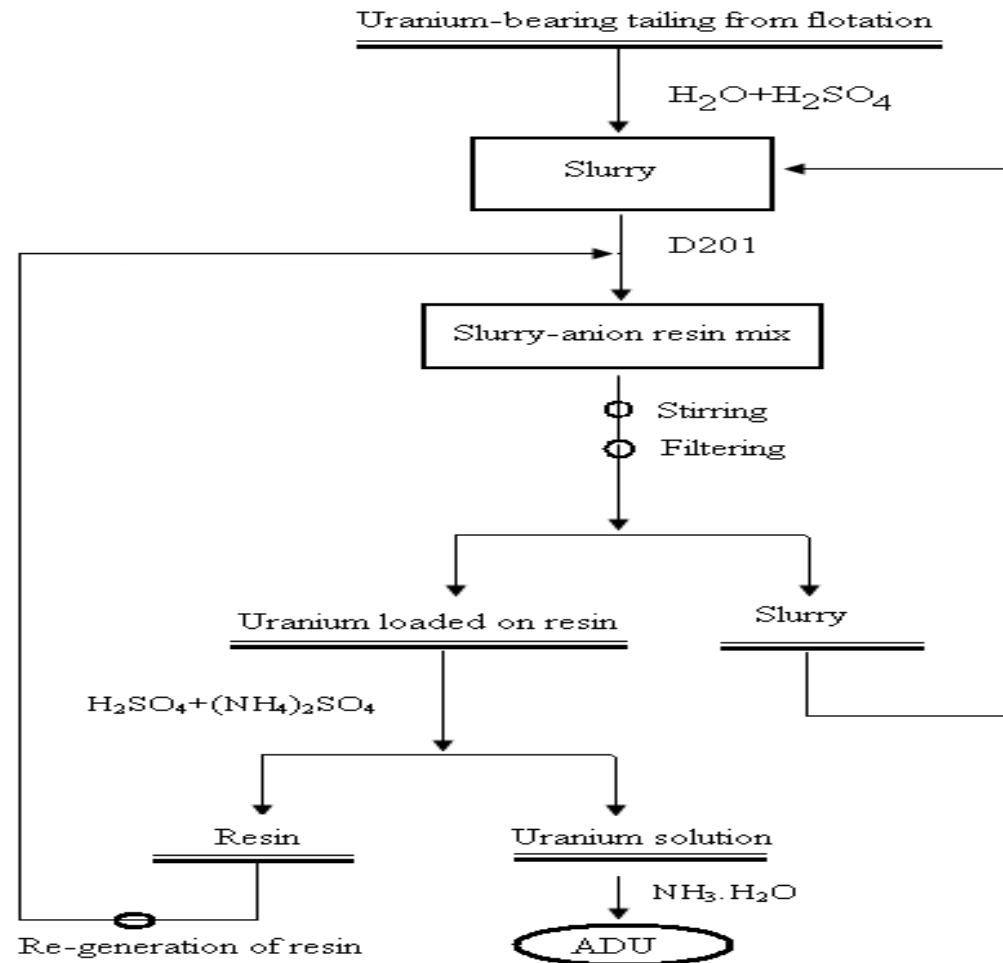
Uranium-bearing tailing from flotation

$H_2O+H_2SO_4$

Slurry

D201

Slurry-anion resin mix

Stirring

Filtering

Uranium loaded on resin

Slurry

$H_2SO_4+(NH_4)_2SO_4$

Resin

Uranium solution

$NH_3.H_2O$

Re-generation of resin

ADU